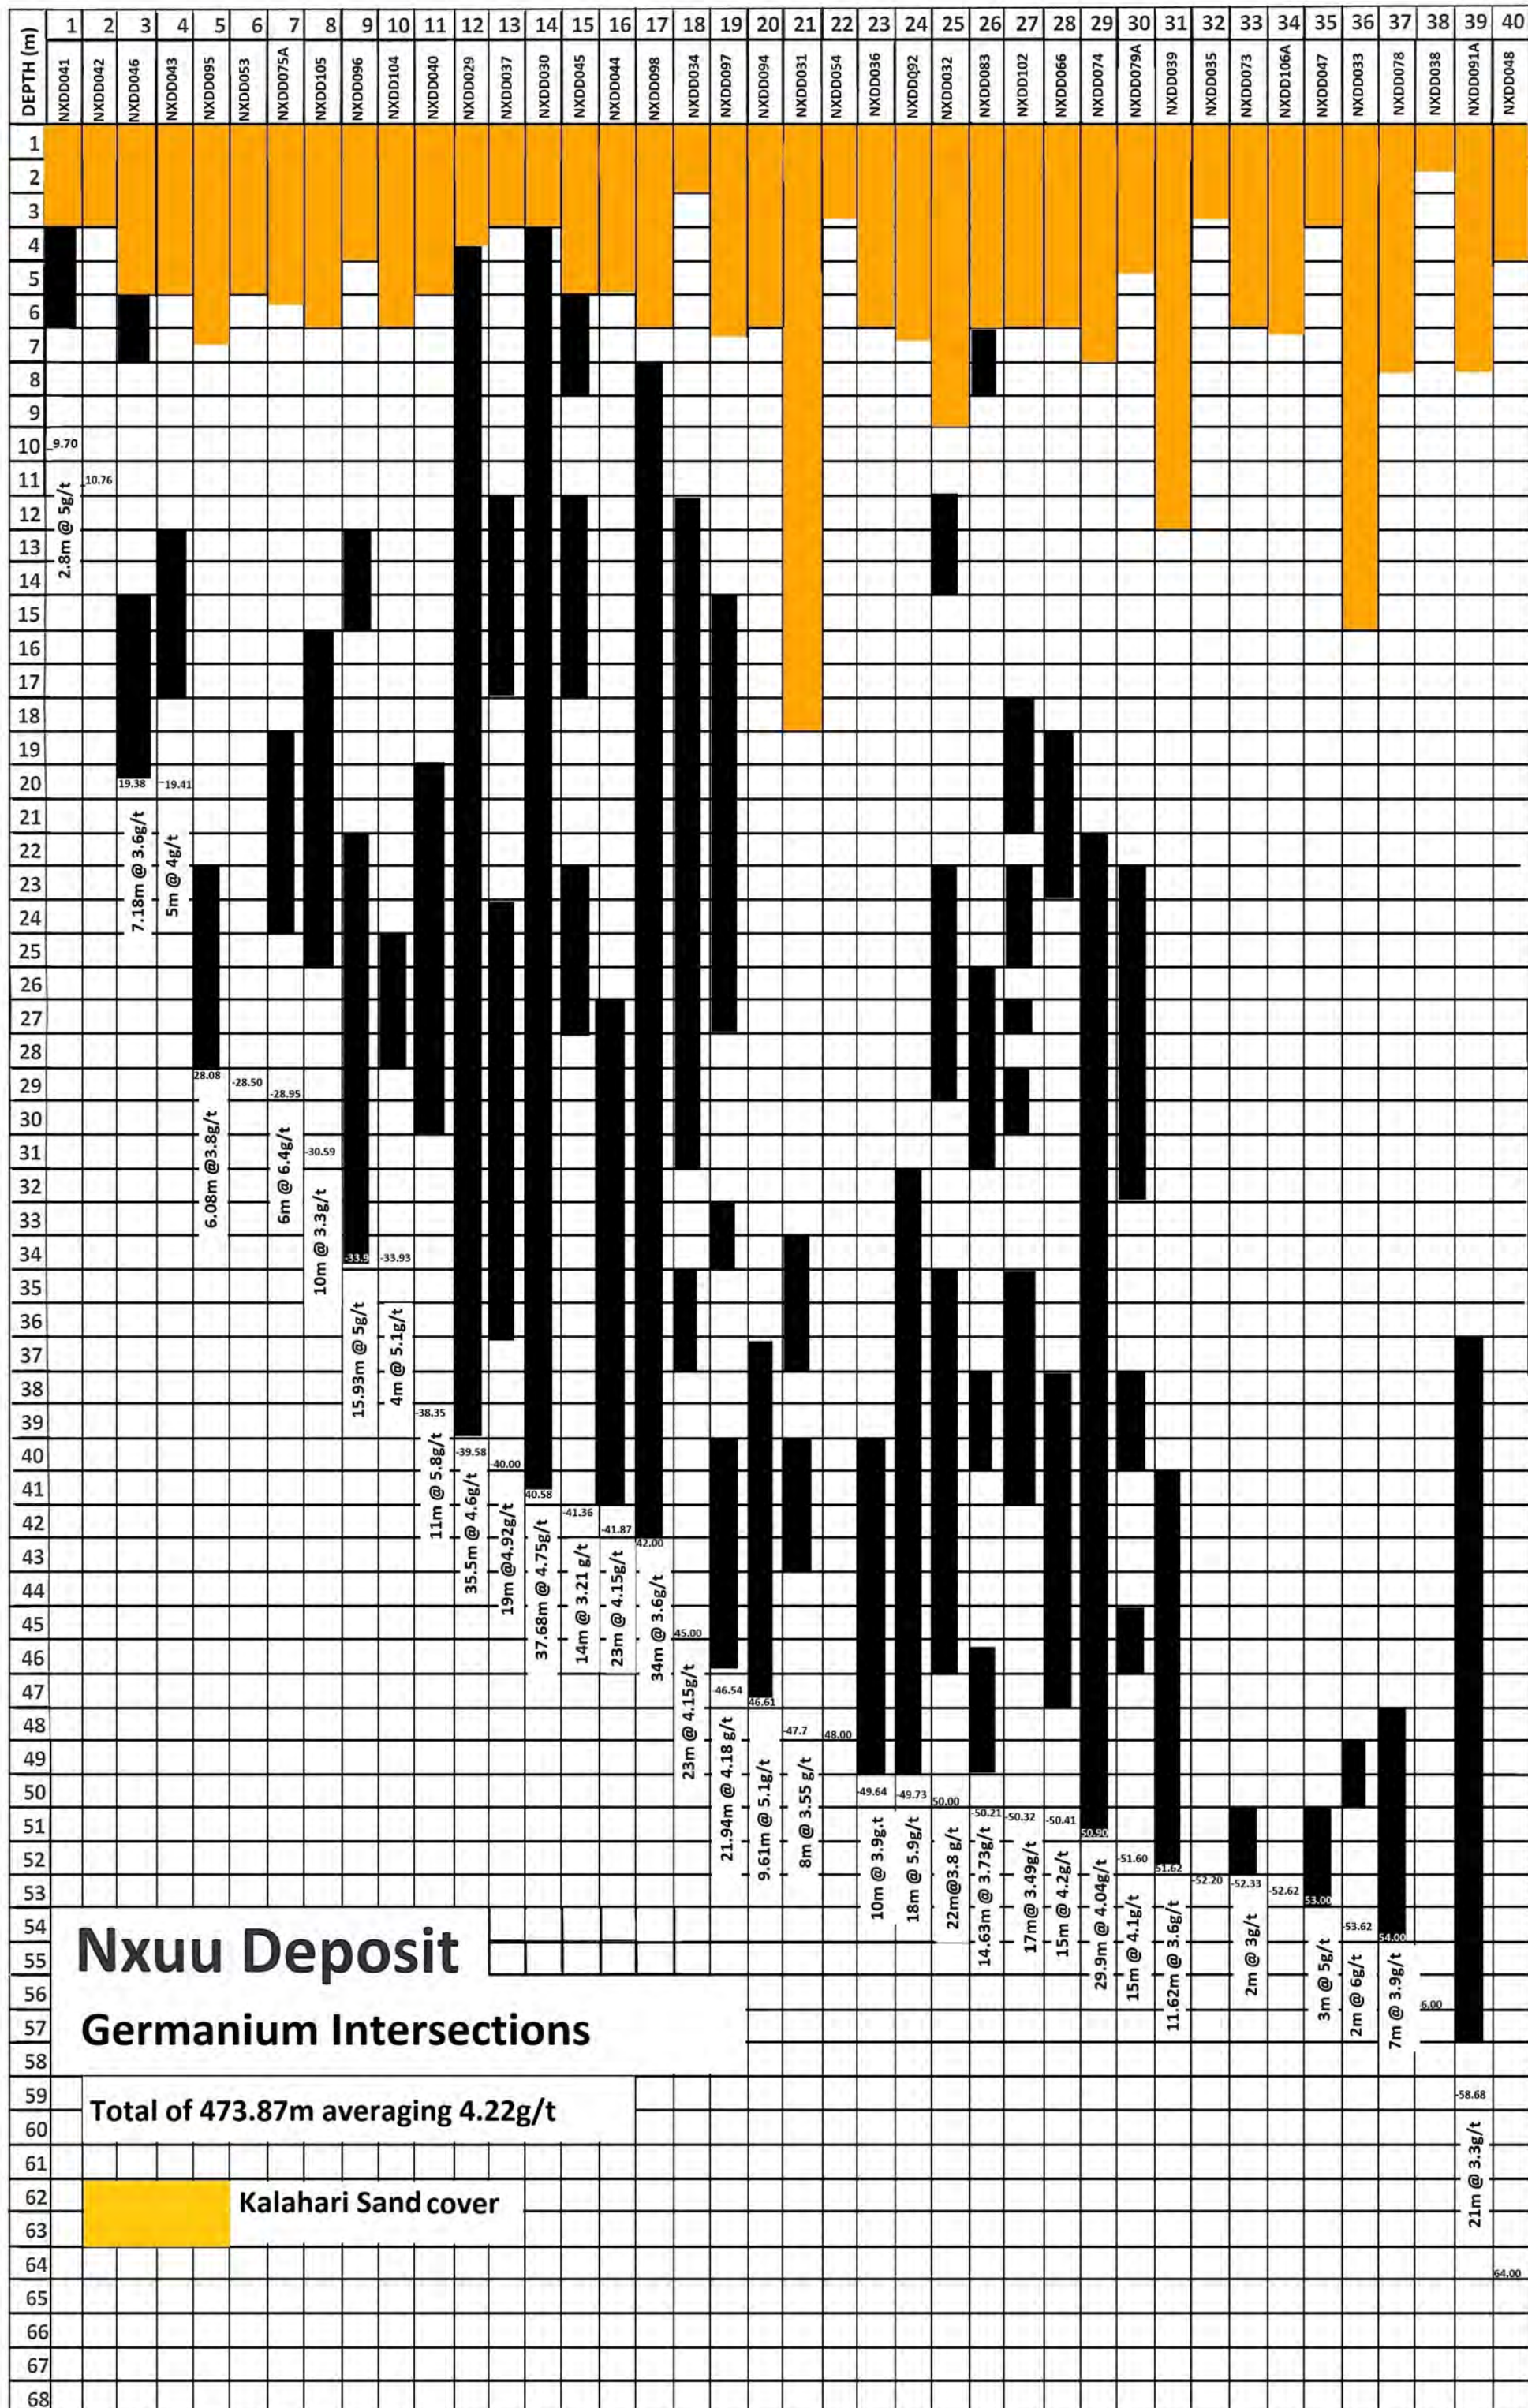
DEPTH (m)
1 2 3 4 5 6 7 8 9 10 11 12 13 14 15 16 17 18 19 20 21 22 23 24 25 26 27 28 29 30 31 32 33 34 35 36 37 38 39 40

NXDD041 NXDD042 NXDD046 NXDD043 NXDD095 NXDD053 NXDD075A NXDD105 NXDD096 NXDD104 NXDD040 NXDD029 NXDD037 NXDD030 NXDD045 NXDD044 NXDD098 NXDD034 NXDD097 NXDD094 NXDD031 NXDD054 NXDD036 NXDD092 NXDD032 NXDD083 NXDD102 NXDD066 NXDD074 NXDD079A NXDD039 NXDD035 NXDD073 NXDD106A NXDD047 NXDD033 NXDD078 NXDD038 NXDD091A NXDD048

1 2 3 4 5 6 7 8 9 10 11 12 13 14 15 16 17 18 19 20 21 22 23 24 25 26 27 28 29 30 31 32 33 34 35 36 37 38 39 40 41 42 43 44 45 46 47 48 49 50 51 52 53 54 55 56 57 58 59 60 61 62 63 64 65 66 67 68

9.70
10.76
2.8m @ 5g/t
19.38
19.41
7.18m @ 3.6g/t
5m @ 4g/t
28.08
-28.50
-28.95
-30.59
6.08m @3.8g/t
6m @ 6.4g/t
10m @ 3.3g/t
-33.9
-33.93
15.93m @ 5g/t
4m @ 5.1g/t
-38.35
-39.58
-40.00
40.58
-41.36
-41.87
42.00
11m @ 5.8g/t
35.5m @ 4.6g/t
19m @4.92g/t
37.68m @ 4.75g/t
14m @ 3.21 g/t
23m @ 4.15g/t
34m @ 3.6g/t
45.00
-46.54
46.61
-47.7
48.00
23m @ 4.15g/t
21.94m @ 4.18 g/t
9.61m @ 5.1g/t
8m @ 3.55 g/t
-49.64
-49.73
50.00
-50.21
-50.32
-50.41
50.90
-51.60
51.62
-52.20
-52.33
-52.62
53.00
-53.62
54.00
6.00
-58.68
64.00
10m @ 3.9g.t
18m @ 5.9g/t
22m@3.8 g/t
14.63m @ 3.73g/t
17m@ 3.49g/t
15m @ 4.2g/t
29.9m @ 4.04g/t
15m @ 4.1g/t
11.62m @ 3.6g/t
2m @ 3g/t
3m @ 5g/t
2m @ 6g/t
7m @ 3.9g/t
21m @ 3.3g/t

Nxuu Deposit
Germanium Intersections

Total of 473.87m averaging 4.22g/t

Kalahari Sand cover